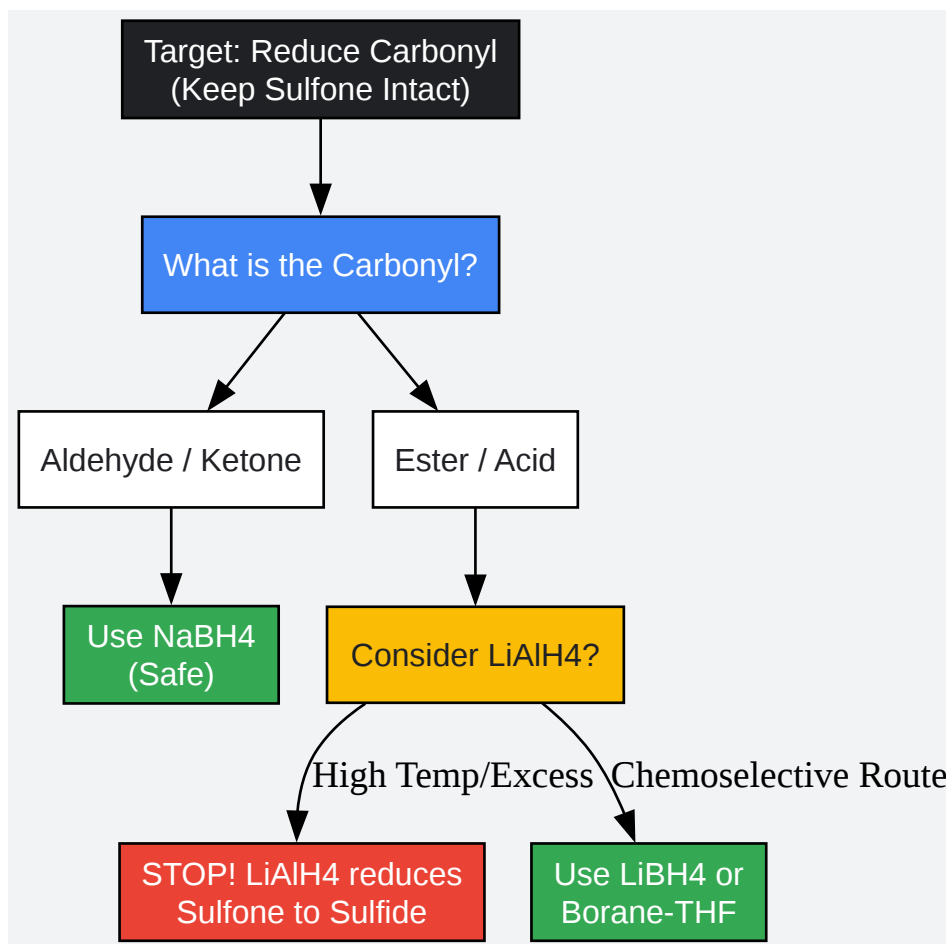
Target: Reduce Carbonyl (Keep Sulfone Intact)

What is the Carbonyl?

Aldehyde / Ketone

Ester / Acid

Use NaBH4 (Safe)

Consider LiAlH4?

High Temp/Excess

Chemoselective Route

STOP! LiAlH4 reduces Sulfone to Sulfide

Use LiBH4 or Borane-THF